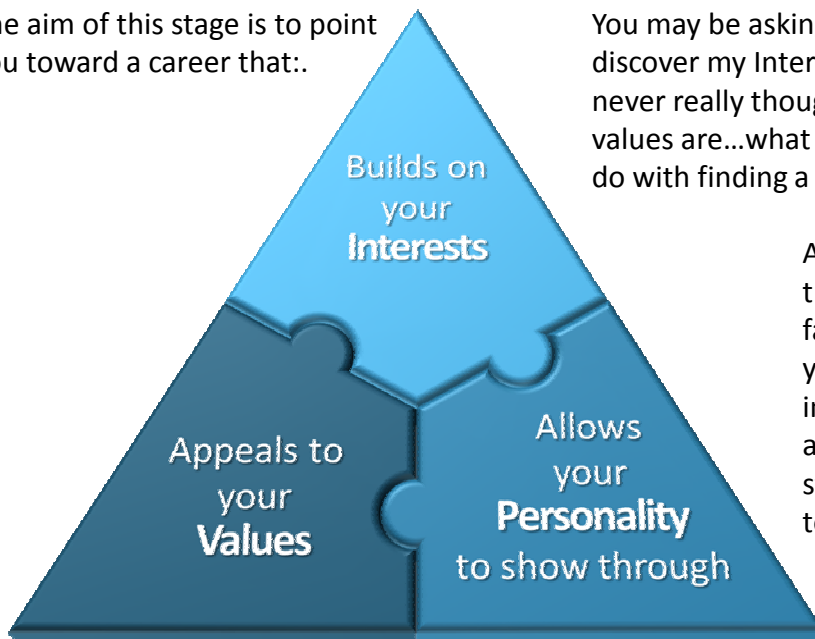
he aim of this stage is to point ou toward a career that:.

Builds on your Interests

Appeals to your Values

Allows your Personality to show through

You may be askin discover my Inter never really thoug values are…what do with finding a

A t fa y in a s to